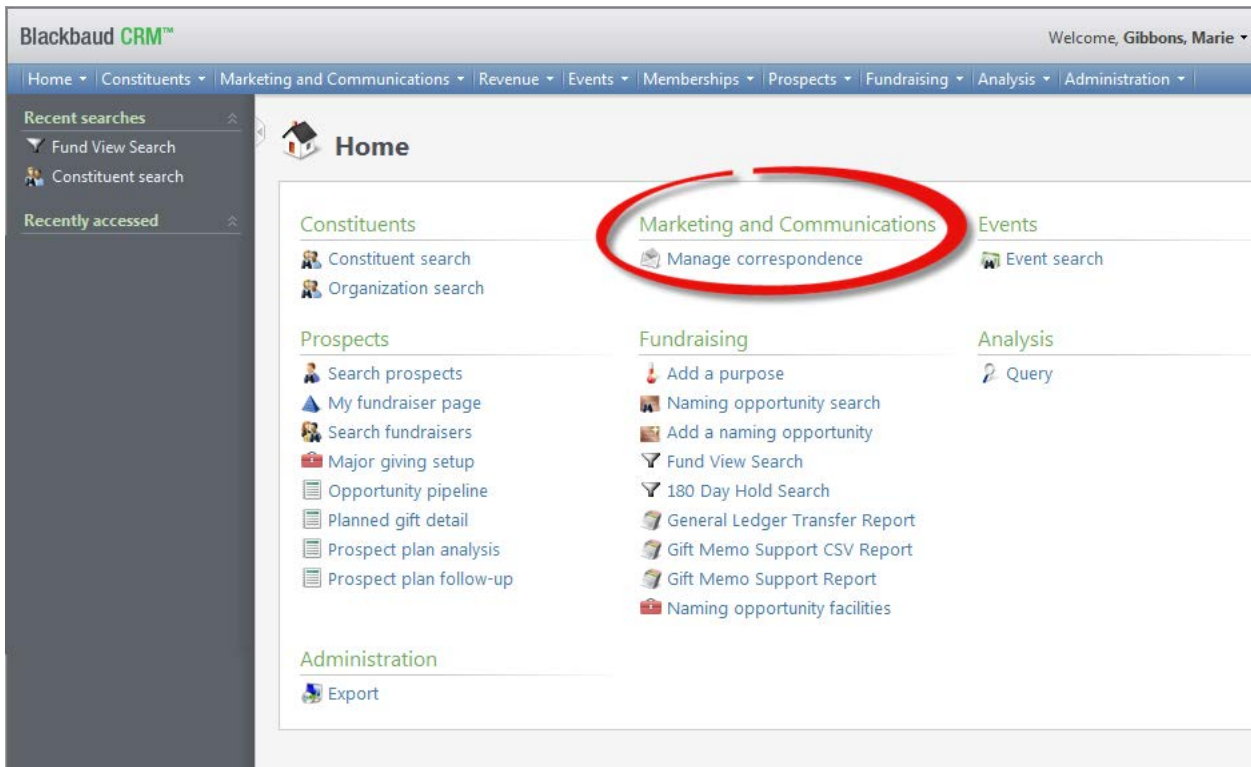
Blackbaud CRM™

Welcome, Gibbons, Marie

Home | Constituents | Marketing and Communications | Revenue | Events | Memberships | Prospects | Fundraising | Analysis | Administration

Recent searches
Fund View Search
Constituent search

Recently accessed

Home

Constituents
Constituent search
Organization search

Marketing and Communications
Manage correspondence

Events
Event search

Prospects
Search prospects
My fundraiser page
Search fundraisers
Major giving setup
Opportunity pipeline
Planned gift detail
Prospect plan analysis
Prospect plan follow-up

Fundraising
Add a purpose
Naming opportunity search
Add a naming opportunity
Fund View Search
180 Day Hold Search
General Ledger Transfer Report
Gift Memo Support CSV Report
Gift Memo Support Report
Naming opportunity facilities

Analysis
Query

Administration
Export